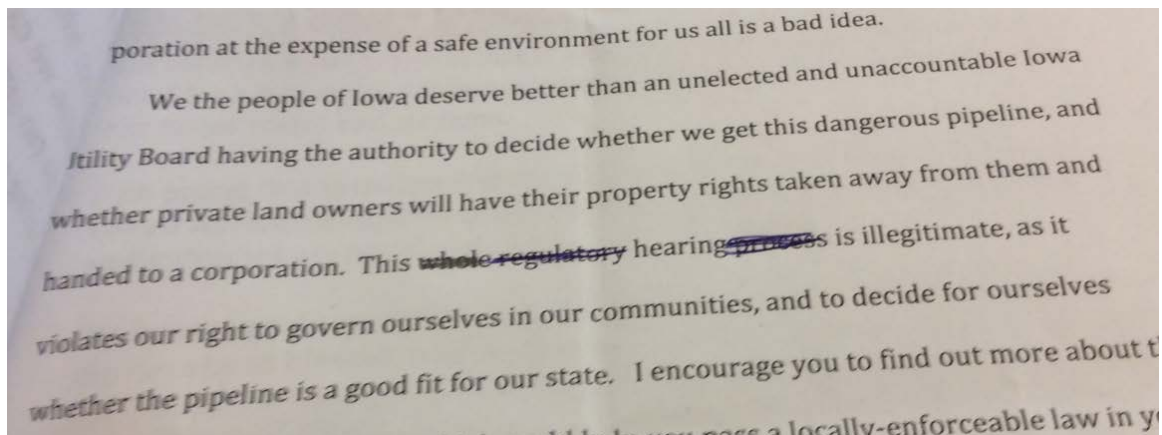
poration at the expense of a safe environment for us all is a bad idea.

We the people of Iowa deserve better than an unelected and unaccountable Iowa Jtility Board having the authority to decide whether we get this dangerous pipeline, and whether private land owners will have their property rights taken away from them and handed to a corporation. This whole regulatory hearing process is illegitimate, as it violates our right to govern ourselves in our communities, and to decide for ourselves whether the pipeline is a good fit for our state. I encourage you to find out more about t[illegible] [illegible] a locally-enforceable law in y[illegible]